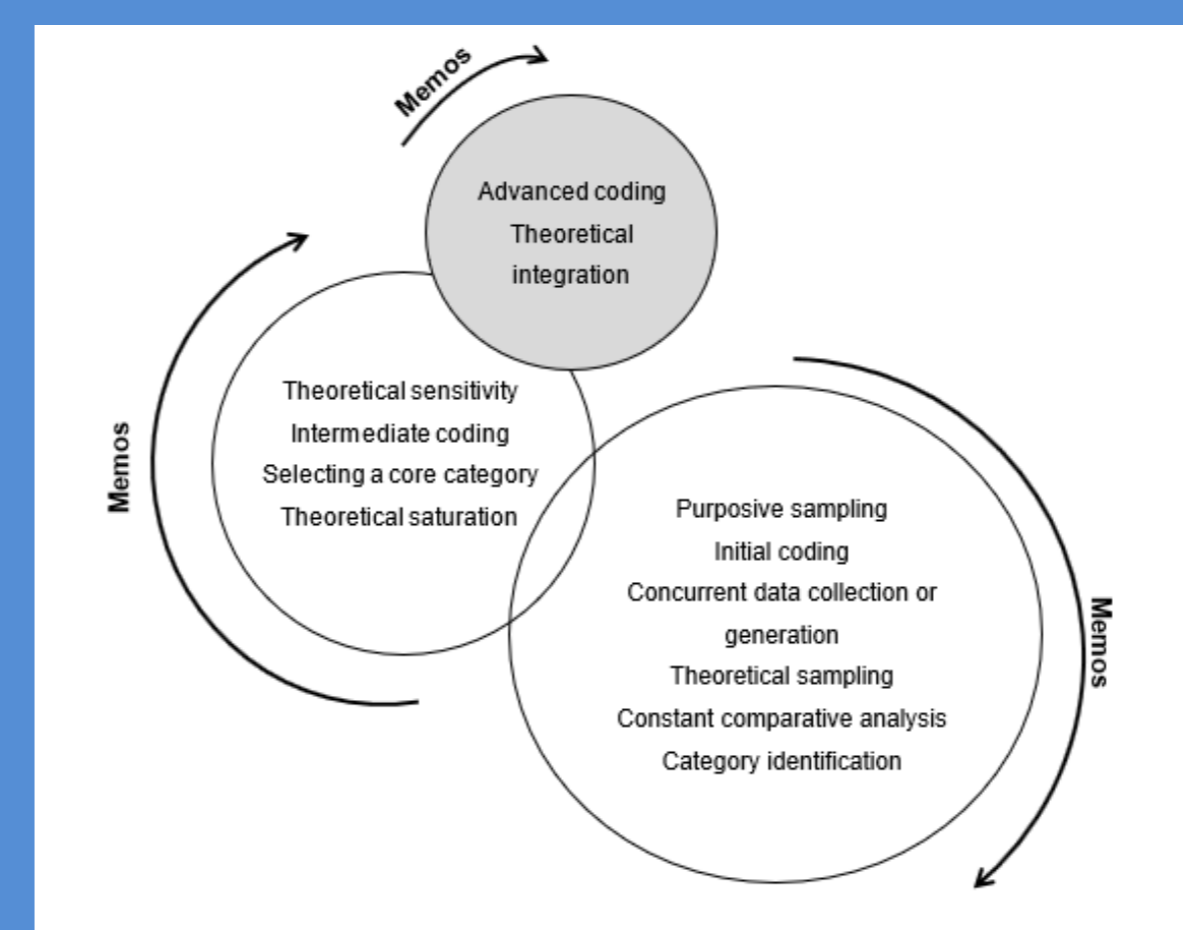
Memos

Advanced coding
Theoretical integration

Memos

Theoretical sensitivity
Intermediate coding
Selecting a core category
Theoretical saturation

Purposive sampling
Initial coding
Concurrent data collection or generation
Theoretical sampling
Constant comparative analysis
Category identification

Memos